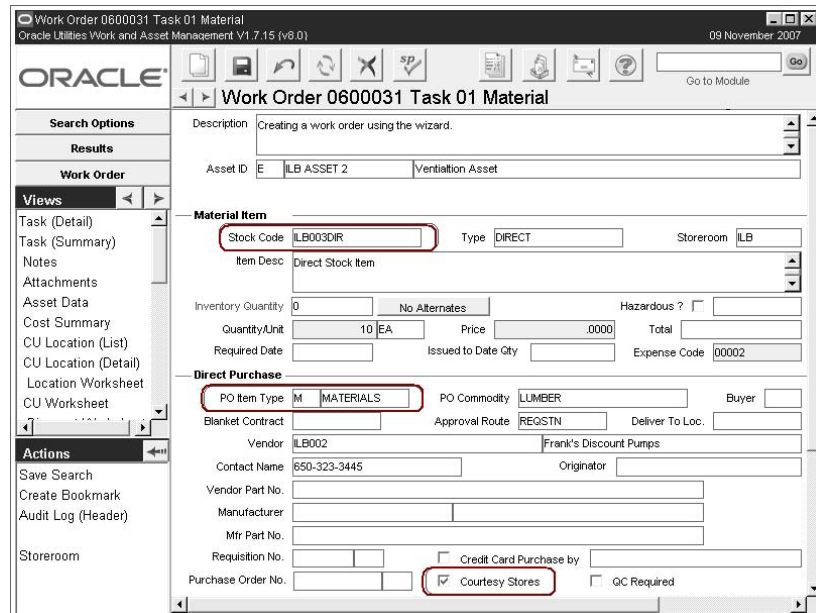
Work Order 0600031 Task 01 Material
Oracle Utilities Work and Asset Management V1.7.15 (v8.0)
09 November 2007

ORACLE

Go to Module
Go

Work Order 0600031 Task 01 Material

Search Options
Results
Work Order
Views
Task (Detail)
Task (Summary)
Notes
Attachments
Asset Data
Cost Summary
CU Location (List)
CU Location (Detail)
Location Worksheet
CU Worksheet

Actions
Save Search
Create Bookmark
Audit Log (Header)

Storeroom

Description Creating a work order using the wizard.

Asset ID E ILB ASSET 2 Ventialtion Asset

Material Item
Stock Code ILB003DIR Type DIRECT Storeroom ILB
Item Desc Direct Stock Item
Inventory Quantity 0 No Alternates Hazardous ?
Quantity/Unit 10 EA Price .0000 Total
Required Date Issued to Date Qty Expense Code 00002

Direct Purchase
PO Item Type M MATERIALS PO Commodity LUMBER Buyer
Blanket Contract Approval Route REQSTN Deliver To Loc.
Vendor ILB002 Frank's Discount Pumps
Contact Name 650-323-3445 Originator
Vendor Part No.
Manufacturer
Mfr Part No.
Requisition No. Credit Card Purchase by
Purchase Order No. Courtesy Stores QC Required